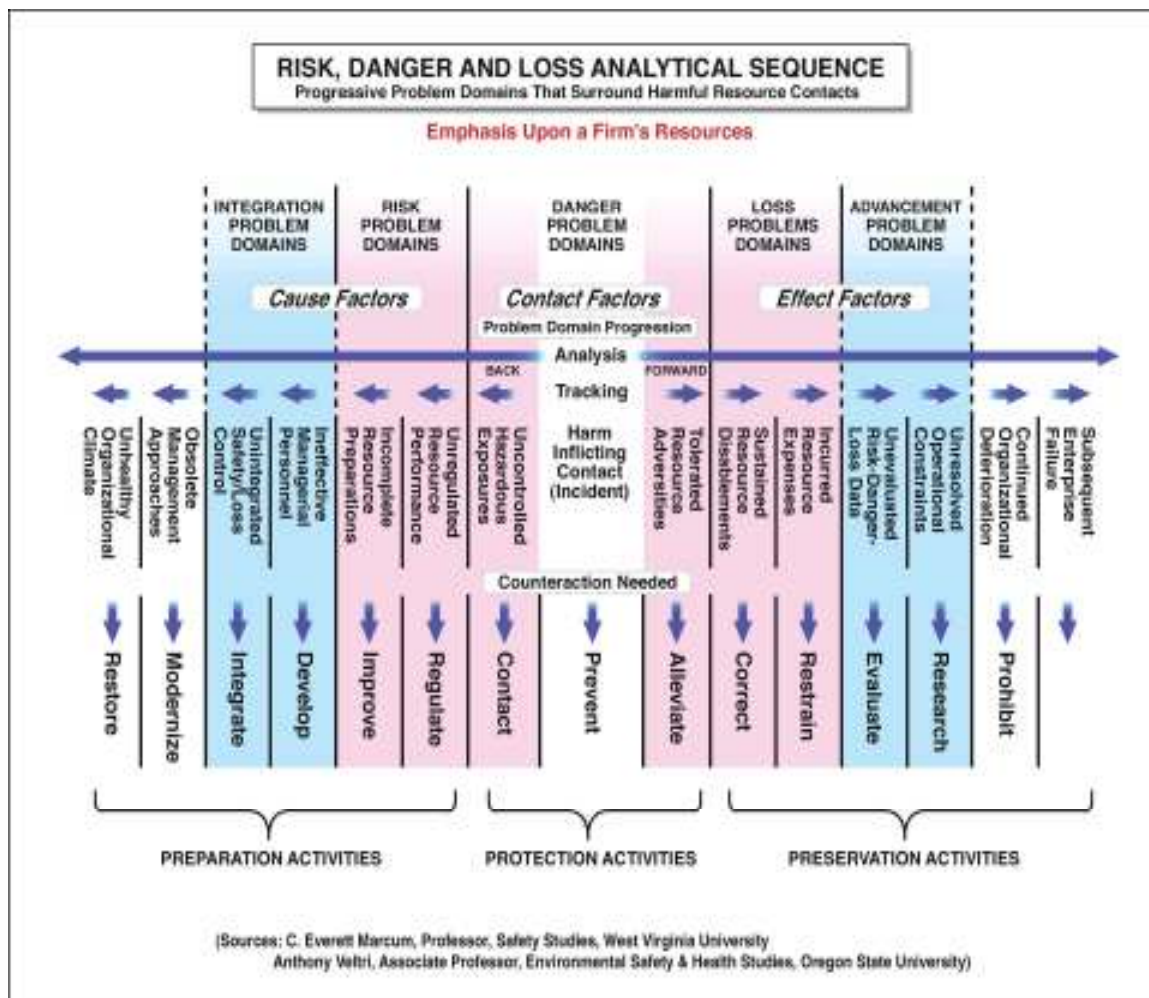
RISK, DANGER AND LOSS ANALYTICAL SEQUENCE
Progressive Problem Domains That Surround Harmful Resource Contacts

Emphasis Upon a Firm's Resources

INTEGRATION PROBLEM DOMAINS

RISK PROBLEM DOMAINS

DANGER PROBLEM DOMAINS

LOSS PROBLEMS DOMAINS

ADVANCEMENT PROBLEM DOMAINS

Cause Factors

Contact Factors

Effect Factors

Problem Domain Progression

Analysis

BACK

FORWARD

Tracking

Unhealthy Organizational Climate

Obsolete Management Approaches

Unintegrated Safety/Loss Control

Ineffective Managerial Personnel

Incomplete Resource Preparations

Unregulated Resource Performance

Uncontrolled Hazardous Exposures

Harm Inflicting Contact (Incident)

Tolerated Resource Adversities

Sustained Resource Disablements

Incurred Resource Expenses

Unevaluated Risk-Danger-Loss Data

Unresolved Operational Constraints

Continued Organizational Deterioration

Subsequent Enterprise Failure

Counteraction Needed

Restore

Modernize

Integrate

Develop

Improve

Regulate

Contact

Prevent

Alleviate

Correct

Restrain

Evaluate

Research

Prohibit

PREPARATION ACTIVITIES

PROTECTION ACTIVITIES

PRESERVATION ACTIVITIES

(Sources: C. Everett Marcum, Professor, Safety Studies, West Virginia University
Anthony Veltri, Associate Professor, Environmental Safety & Health Studies, Oregon State University)